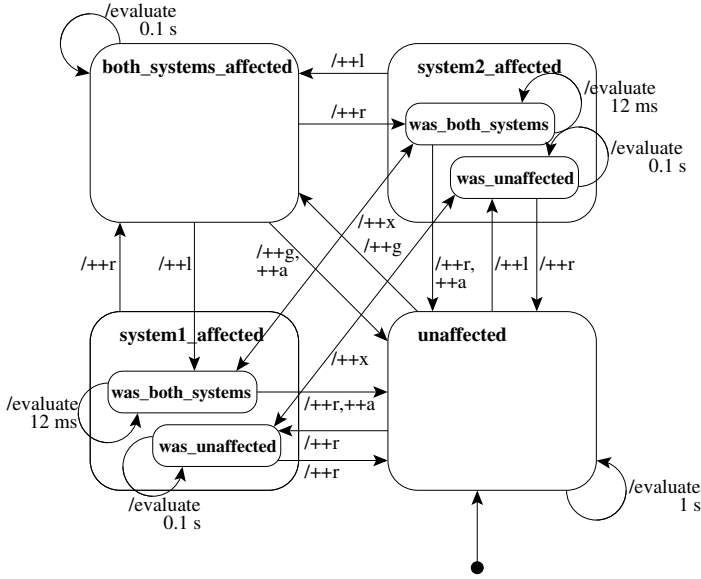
/evaluate
0.1 s

both_systems_affected

/++l

system2_affected

/evaluate
12 ms

/++r

was_both_systems

/evaluate
0.1 s

was_unaffected

/++x

/++g,
++a

/++g

/++r

/++l

/++r,
++a

/++l

/++r

system1_affected

unaffected

/++x

was_both_systems

/evaluate
12 ms

/++r,++a

was_unaffected

/++r

/++r

/evaluate
0.1 s

/evaluate
1 s